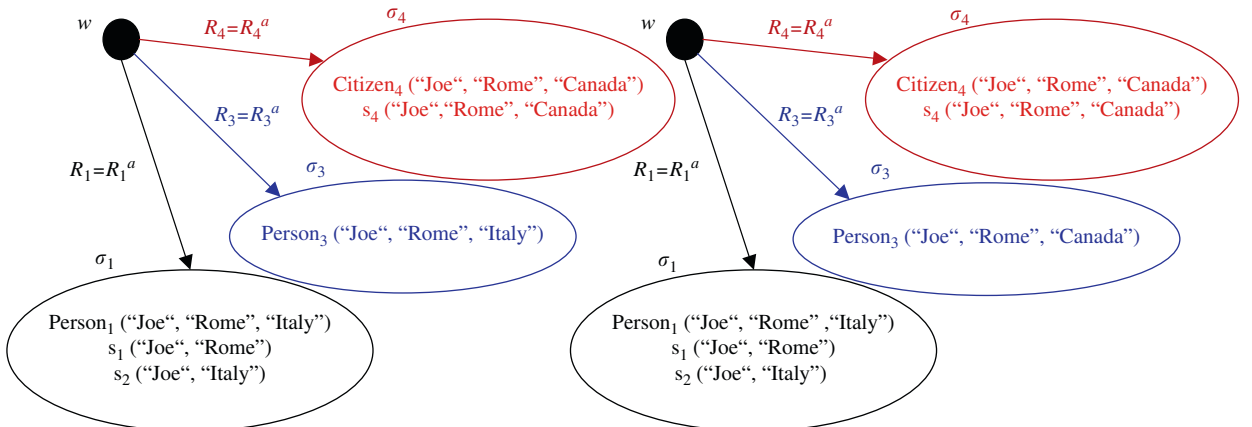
$w$

$R_4=R_4{}^a$

$\sigma_4$

Citizen$_4$ (“Joe“, “Rome”, “Canada”)
s$_4$ (“Joe“,“Rome”, “Canada”)

$R_3=R_3{}^a$

$\sigma_3$

$R_1=R_1{}^a$

Person$_3$ (“Joe“, “Rome”, “Italy”)

$\sigma_1$

Person$_1$ (“Joe“, “Rome”, “Italy”)
s$_1$ (“Joe“, “Rome”)
s$_2$ (“Joe“, “Italy”)

$w$

$R_4=R_4{}^a$

$\sigma_4$

Citizen$_4$ (“Joe“, “Rome”, “Canada”)
s$_4$ (“Joe“, “Rome”, “Canada”)

$R_3=R_3{}^a$

$\sigma_3$

$R_1=R_1{}^a$

Person$_3$ (“Joe“, “Rome”, “Canada”)

$\sigma_1$

Person$_1$ (“Joe“, “Rome” ,“Italy”)
s$_1$ (“Joe“, “Rome”)
s$_2$ (“Joe“, “Italy”)